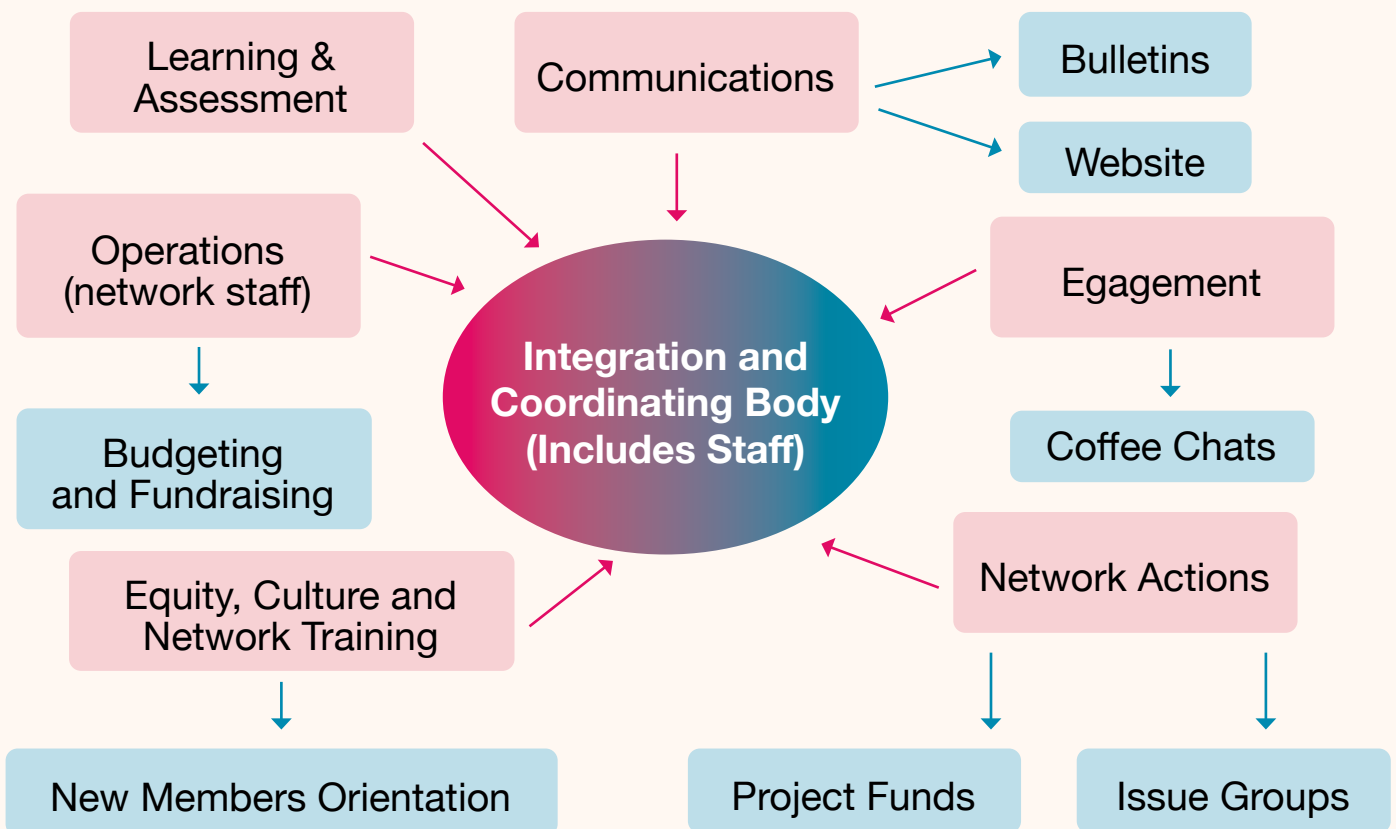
Learning & Assessment

Communications

Bulletins

Website

Operations (network staff)

Integration and Coordinating Body (Includes Staff)

Egagement

Budgeting and Fundraising

Coffee Chats

Equity, Culture and Network Training

Network Actions

New Members Orientation

Project Funds

Issue Groups